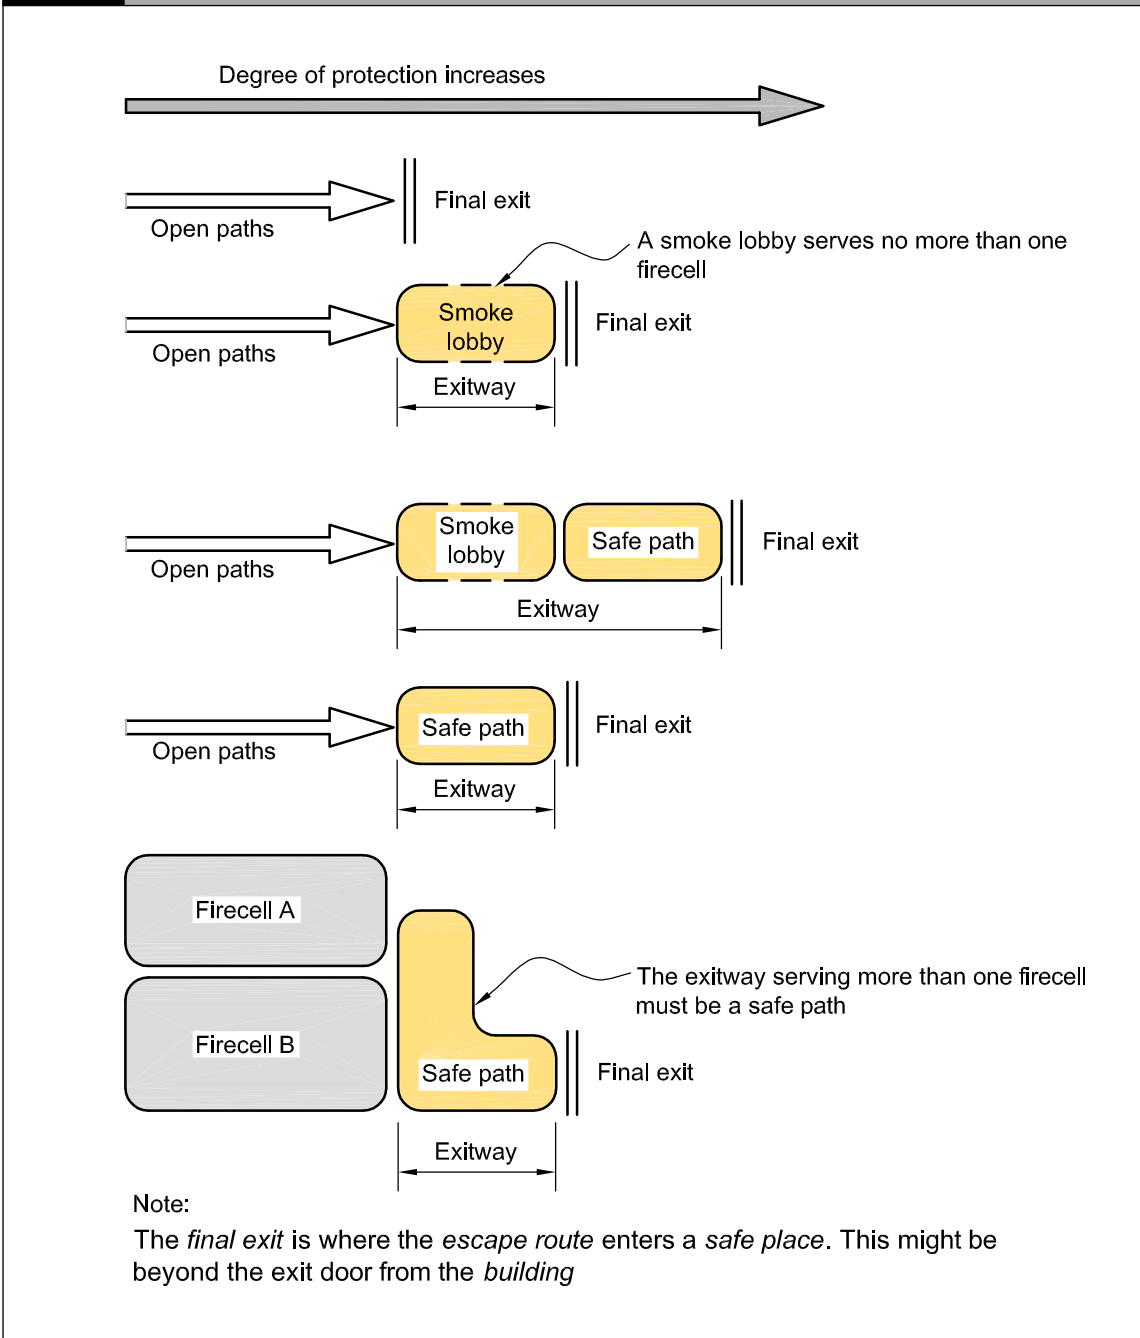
Degree of protection increases

Open paths

Final exit

A smoke lobby serves no more than one firecell

Open paths

Smoke lobby

Final exit

Exitway

Open paths

Smoke lobby

Safe path

Final exit

Exitway

Open paths

Safe path

Final exit

Exitway

Firecell A

Firecell B

The exitway serving more than one firecell must be a safe path

Safe path

Final exit

Exitway

Note:

The *final exit* is where the *escape route* enters a *safe place*. This might be beyond the exit door from the *building*